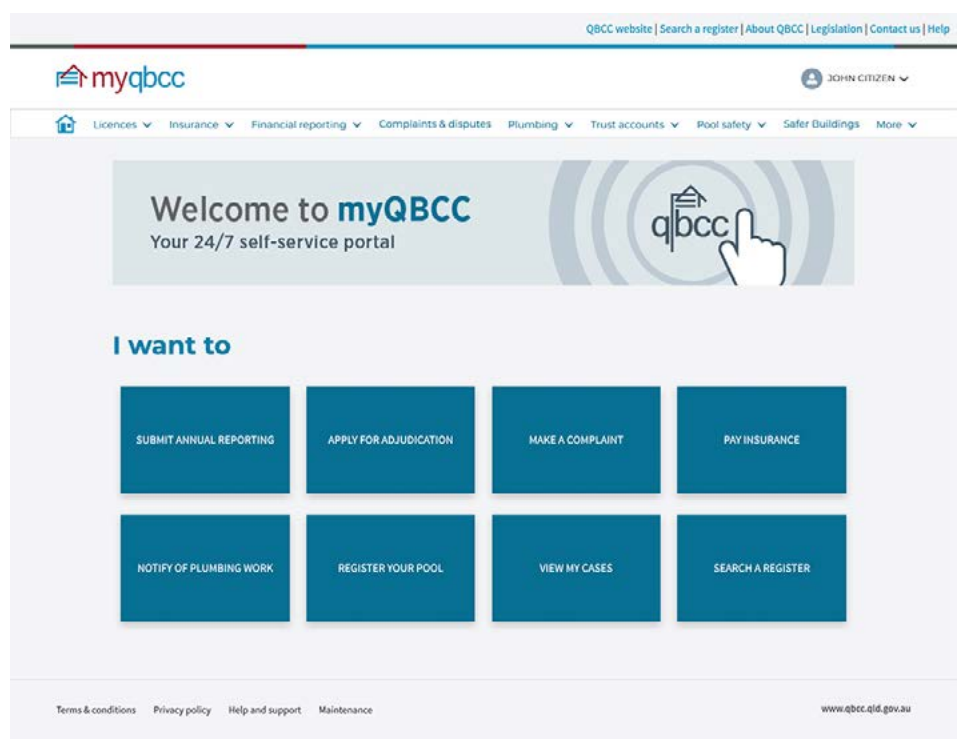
QBCC website | Search a register | About QBCC | Legislation | Contact us | Help

myqbcc

JOHN CITIZEN

Licences Insurance Financial reporting Complaints & disputes Plumbing Trust accounts Pool safety Safer Buildings More

Welcome to myQBCC
Your 24/7 self-service portal

qbcc

I want to

SUBMIT ANNUAL REPORTING

APPLY FOR ADJUDICATION

MAKE A COMPLAINT

PAY INSURANCE

NOTIFY OF PLUMBING WORK

REGISTER YOUR POOL

VIEW MY CASES

SEARCH A REGISTER

Terms & conditions Privacy policy Help and support Maintenance

www.qbcc.qld.gov.au